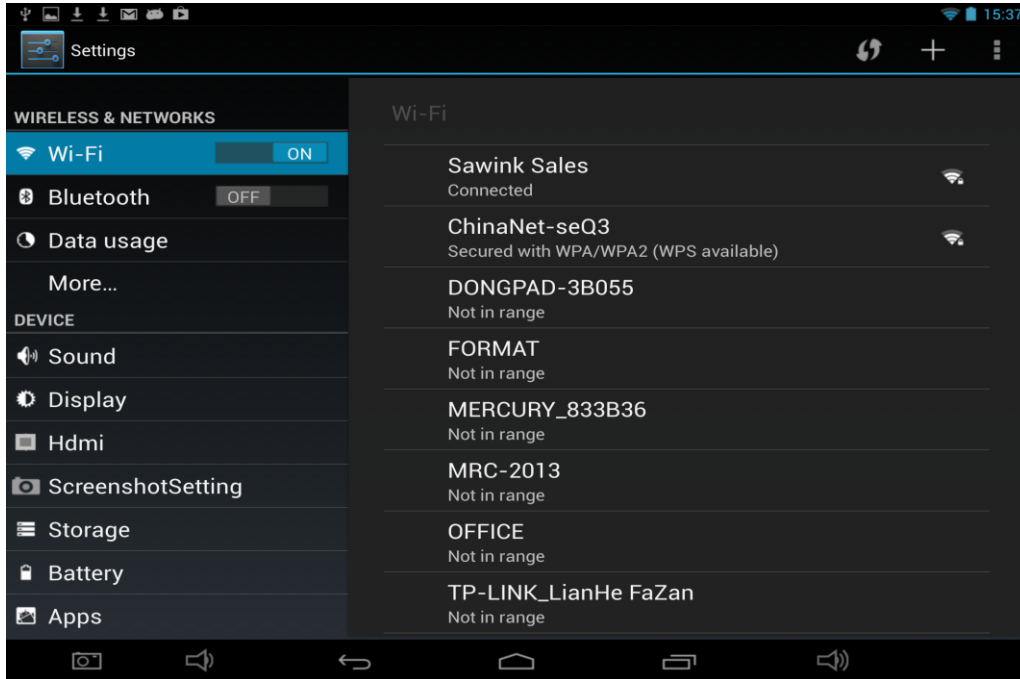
15:37

Settings

WIRELESS & NETWORKS

Wi-Fi ON

Bluetooth OFF

Data usage

More...

DEVICE

Sound

Display

Hdmi

ScreenshotSetting

Storage

Battery

Apps

Wi-Fi

Sawink Sales
Connected

ChinaNet-seQ3
Secured with WPA/WPA2 (WPS available)

DONGPAD-3B055
Not in range

FORMAT
Not in range

MERCURY_833B36
Not in range

MRC-2013
Not in range

OFFICE
Not in range

TP-LINK_LianHe FaZan
Not in range